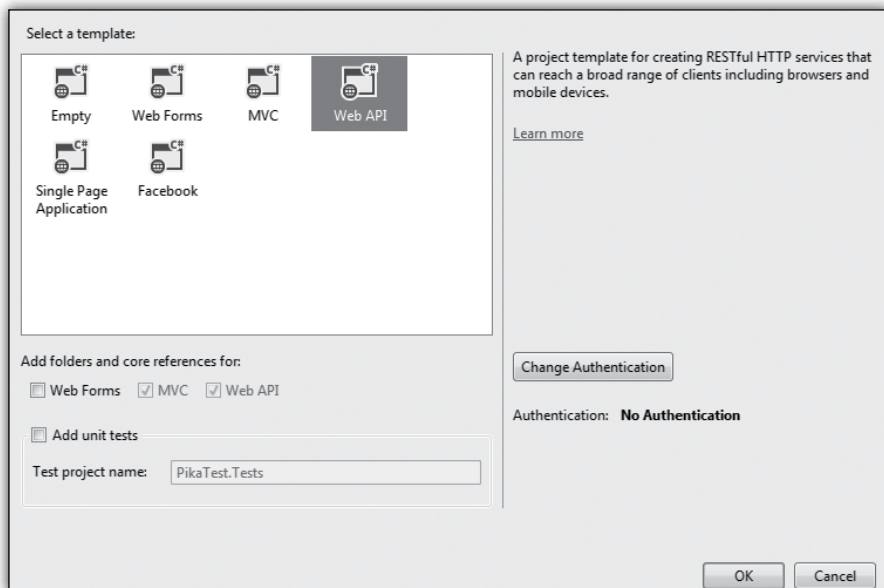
Select a template:

C#
Empty

C#
Web Forms

C#
MVC

C#
Web API

C#
Single Page Application

C#
Facebook

A project template for creating RESTful HTTP services that can reach a broad range of clients including browsers and mobile devices.

Learn more

Add folders and core references for:

Web Forms MVC Web API

Add unit tests

Test project name: PikaTest.Tests

Change Authentication

Authentication: **No Authentication**

OK Cancel